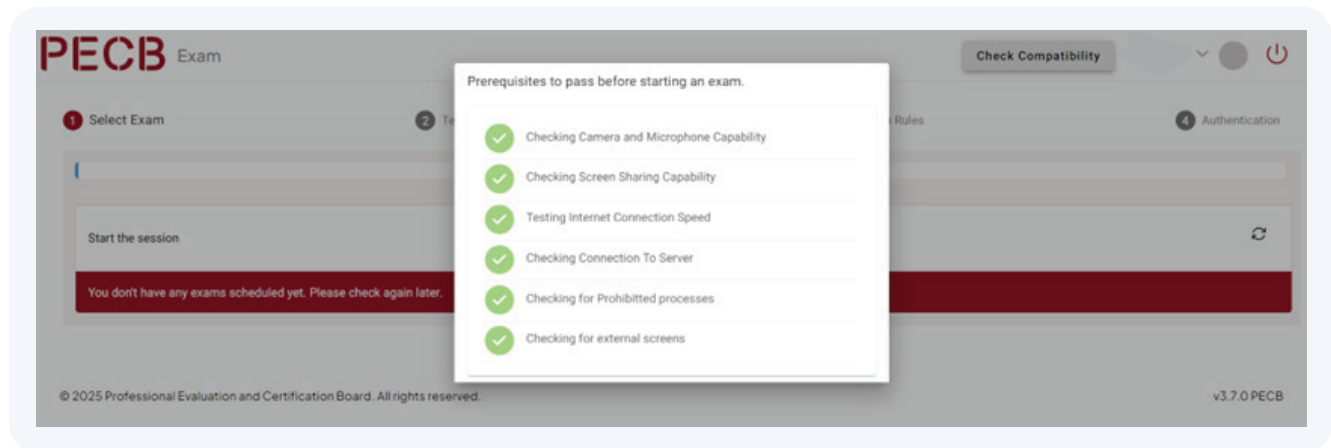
PECB Exam

Check Compatibility

1 Select Exam

2 Te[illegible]

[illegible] Rules

4 Authentication

Start the session

You don't have any exams scheduled yet. Please check again later.

Prerequisites to pass before starting an exam.

Checking Camera and Microphone Capability

Checking Screen Sharing Capability

Testing Internet Connection Speed

Checking Connection To Server

Checking for Prohibitted processes

Checking for external screens

© 2025 Professional Evaluation and Certification Board. All rights reserved.

v3.7.0 PECB